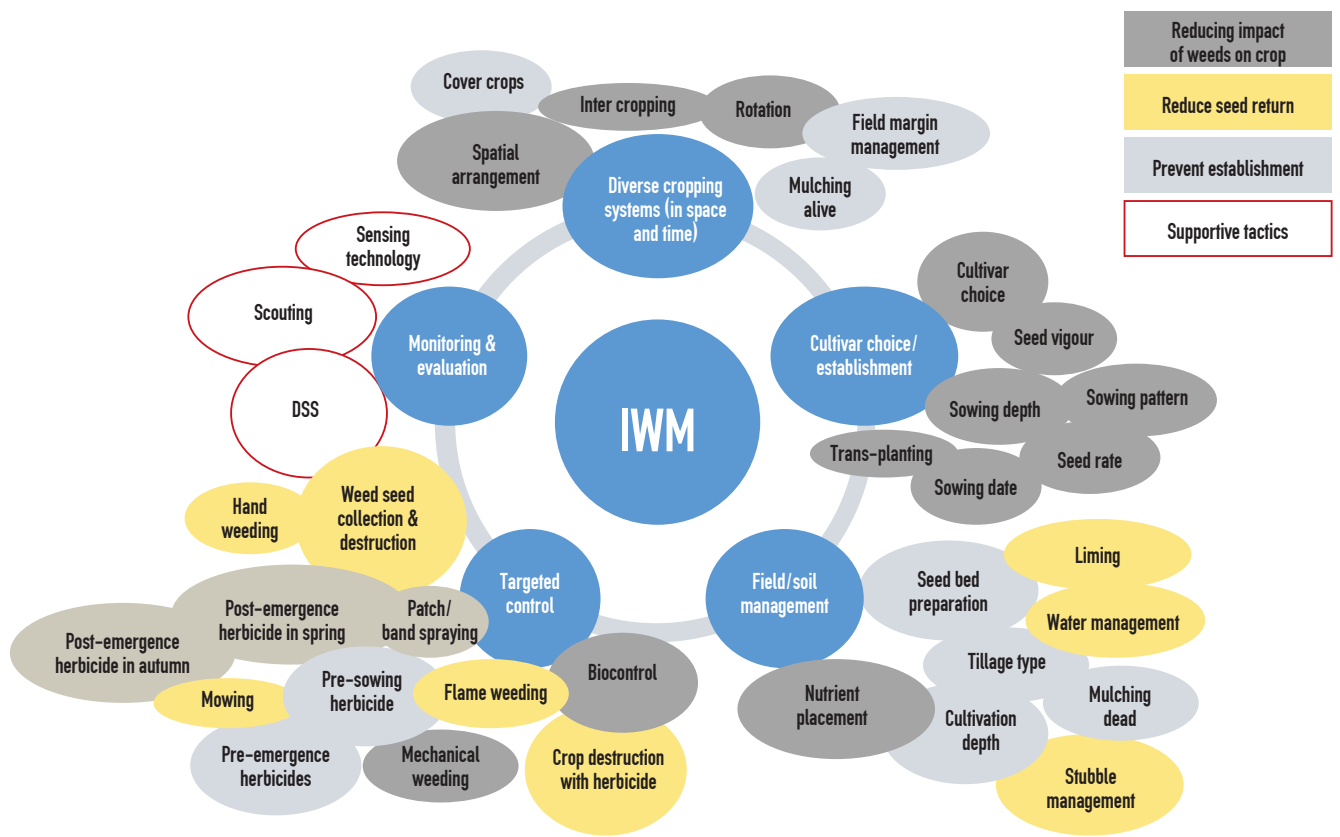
Reducing impact of weeds on crop

Reduce seed return

Prevent establishment

Supportive tactics

Cover crops

Inter cropping

Rotation

Field margin management

Spatial arrangement

Diverse cropping systems (in space and time)

Mulching alive

Sensing technology

Scouting

Monitoring & evaluation

DSS

IWM

Cultivar choice

Seed vigour

Cultivar choice/ establishment

Sowing depth

Sowing pattern

Trans-planting

Seed rate

Sowing date

Hand weeding

Weed seed collection & destruction

Targeted control

Field/soil management

Liming

Seed bed preparation

Water management

Post-emergence herbicide in spring

Patch/ band spraying

Post-emergence herbicide in autumn

Tillage type

Biocontrol

Nutrient placement

Mulching dead

Mowing

Pre-sowing herbicide

Flame weeding

Cultivation depth

Pre-emergence herbicides

Mechanical weeding

Crop destruction with herbicide

Stubble management